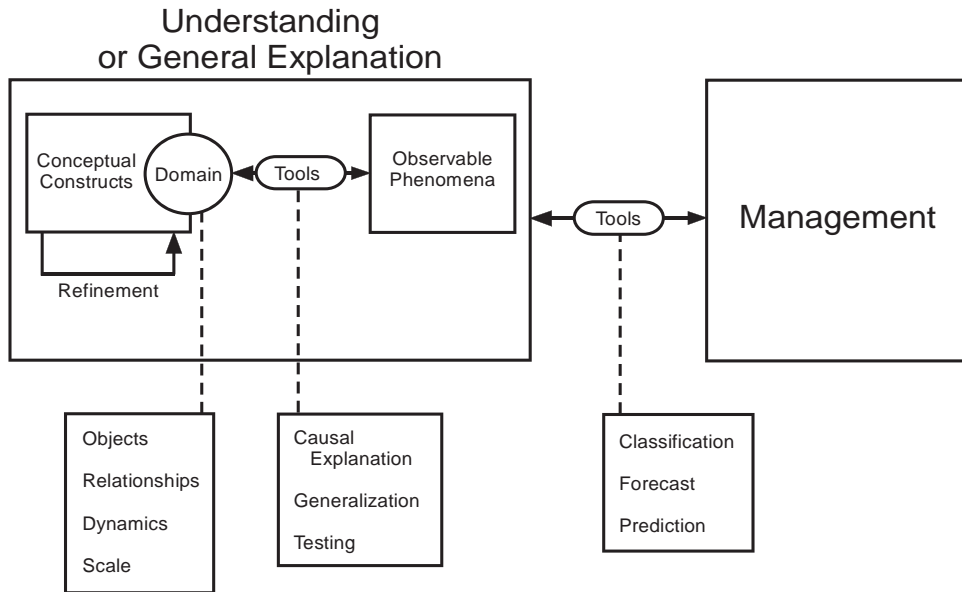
Understanding
or General Explanation

Conceptual Constructs

Domain

Tools

Observable Phenomena

Refinement

Tools

Management

Objects

Relationships

Dynamics

Scale

Causal Explanation

Generalization

Testing

Classification

Forecast

Prediction